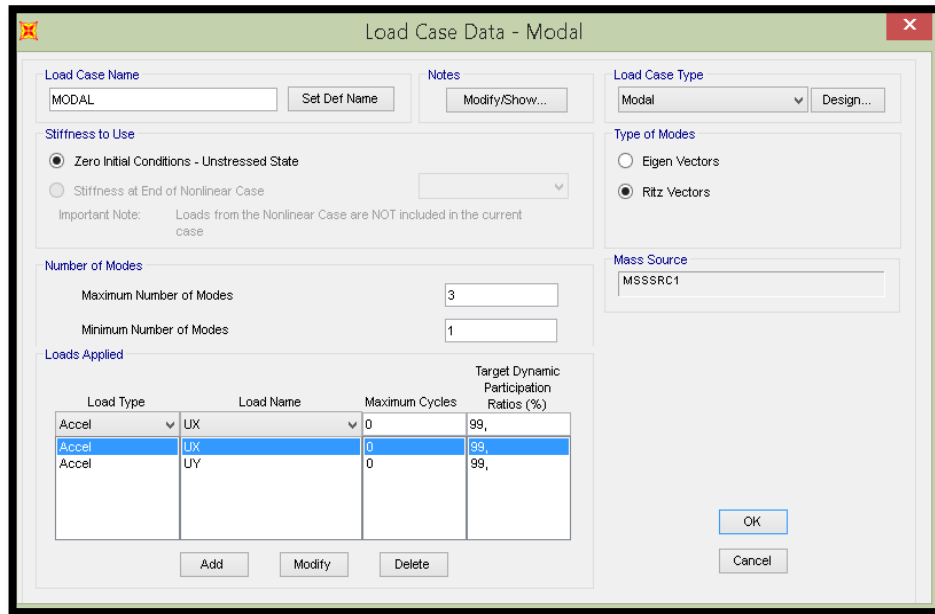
Load Case Data - Modal

Load Case Name
MODAL
Set Def Name

Notes
Modify/Show...

Load Case Type
Modal
Design...

Stiffness to Use
Zero Initial Conditions - Unstressed State
Stiffness at End of Nonlinear Case
Important Note: Loads from the Nonlinear Case are NOT included in the current case

Type of Modes
Eigen Vectors
Ritz Vectors

Mass Source
MSSSRC1

Number of Modes
Maximum Number of Modes 3
Minimum Number of Modes 1

Loads Applied

| Load Type | Load Name | Maximum Cycles | Target Dynamic Participation Ratios (%) |
|---|---|---|---|
| Accel | UX | 0 | 99, |
| Accel | UX | 0 | 99, |
| Accel | UY | 0 | 99, |

Add Modify Delete

OK
Cancel